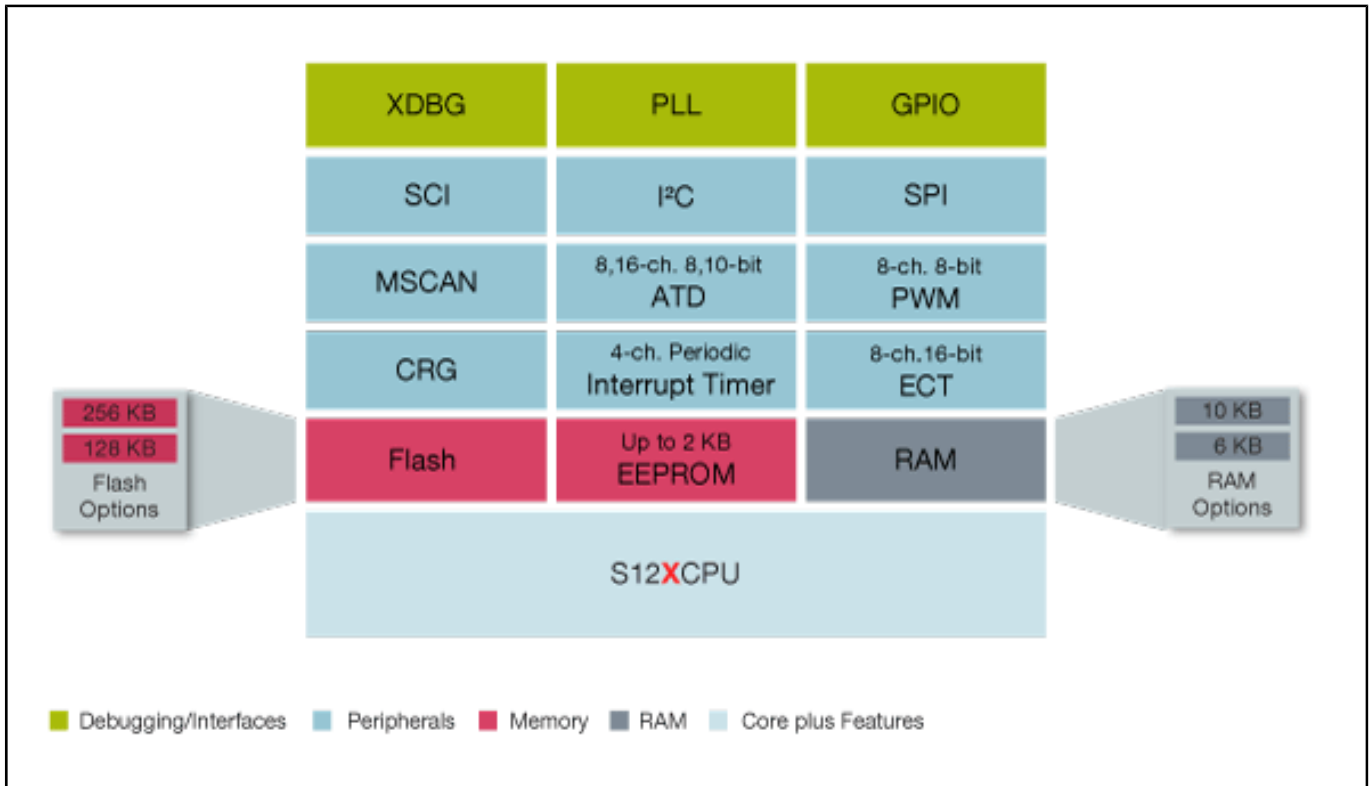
XDBG
PLL
GPIO
SCI
I²C
SPI
MSCAN
8,16-ch. 8,10-bit ATD
8-ch. 8-bit PWM
CRG
4-ch. Periodic Interrupt Timer
8-ch.16-bit ECT
256 KB
128 KB
Flash Options
Flash
Up to 2 KB EEPROM
RAM
10 KB
6 KB
RAM Options
S12XCPU

Debugging/Interfaces
Peripherals
Memory
RAM
Core plus Features